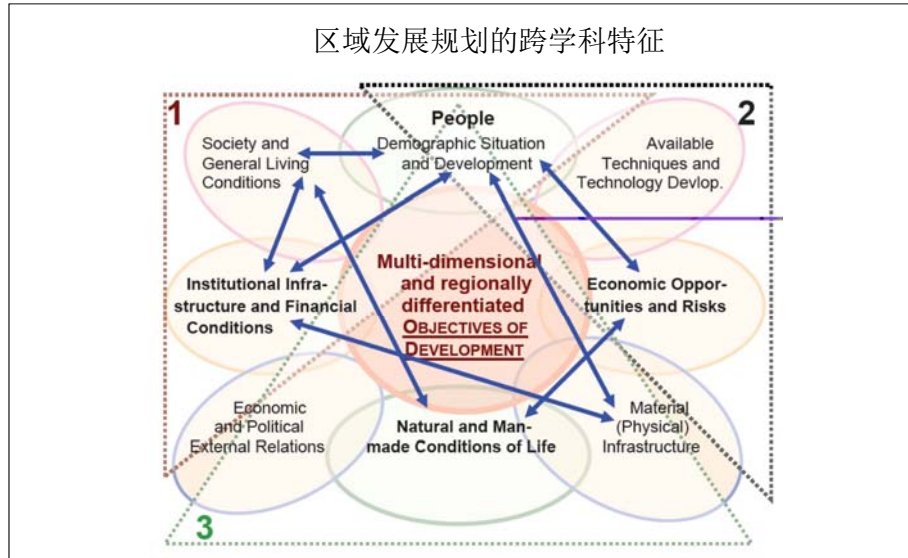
区域发展规划的跨学科特征

1

2

People
Demographic Situation and Development

Society and General Living Conditions

Available Techniques and Technology Devlop.

Multi-dimensional and regionally differentiated OBJECTIVES OF DEVELOPMENT

Institutional Infrastructure and Financial Conditions

Economic Opportunities and Risks

Economic and Political External Relations

Natural and Man-made Conditions of Life

Material (Physical) Infrastructure

3